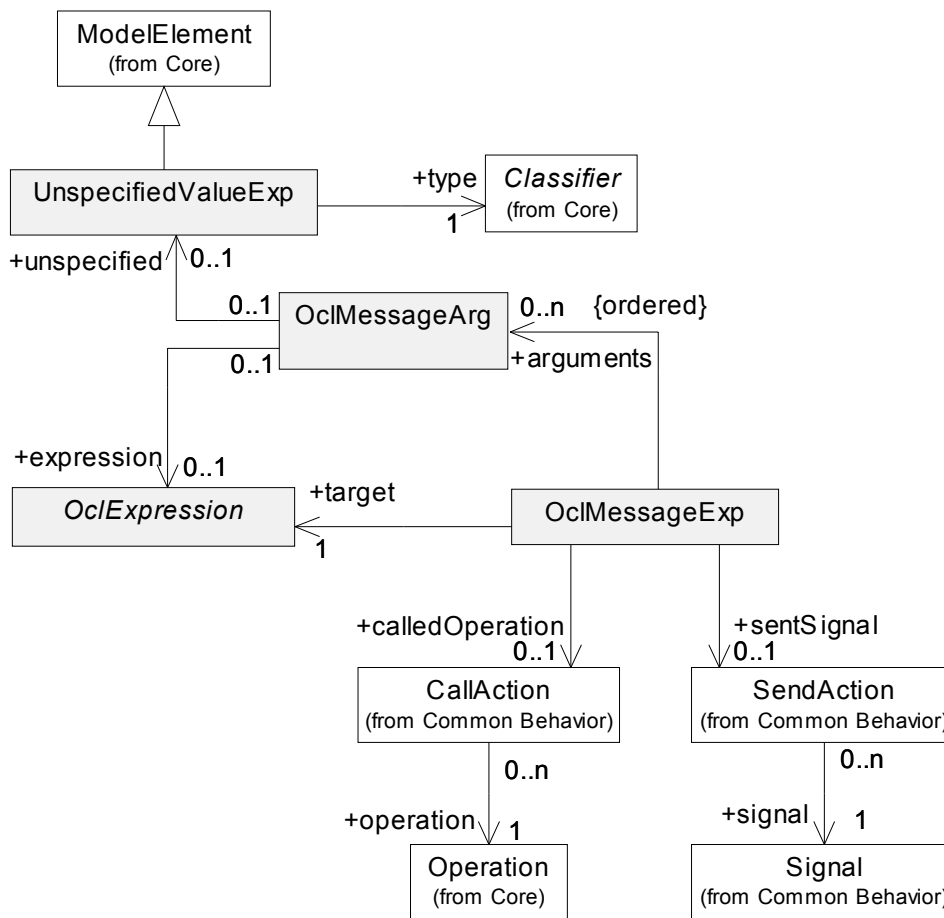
ModelElement
(from Core)

UnspecifiedValueExp

+type

Classifier
(from Core)

1

+unspecified

0..1

0..1

OclMessageArg

0..n

{ordered}

0..1

+arguments

+expression

0..1

OclExpression

+target

OclMessageExp

1

+calledOperation

0..1

+sentSignal

0..1

CallAction
(from Common Behavior)

SendAction
(from Common Behavior)

0..n

0..n

+operation

1

+signal

1

Operation
(from Core)

Signal
(from Common Behavior)